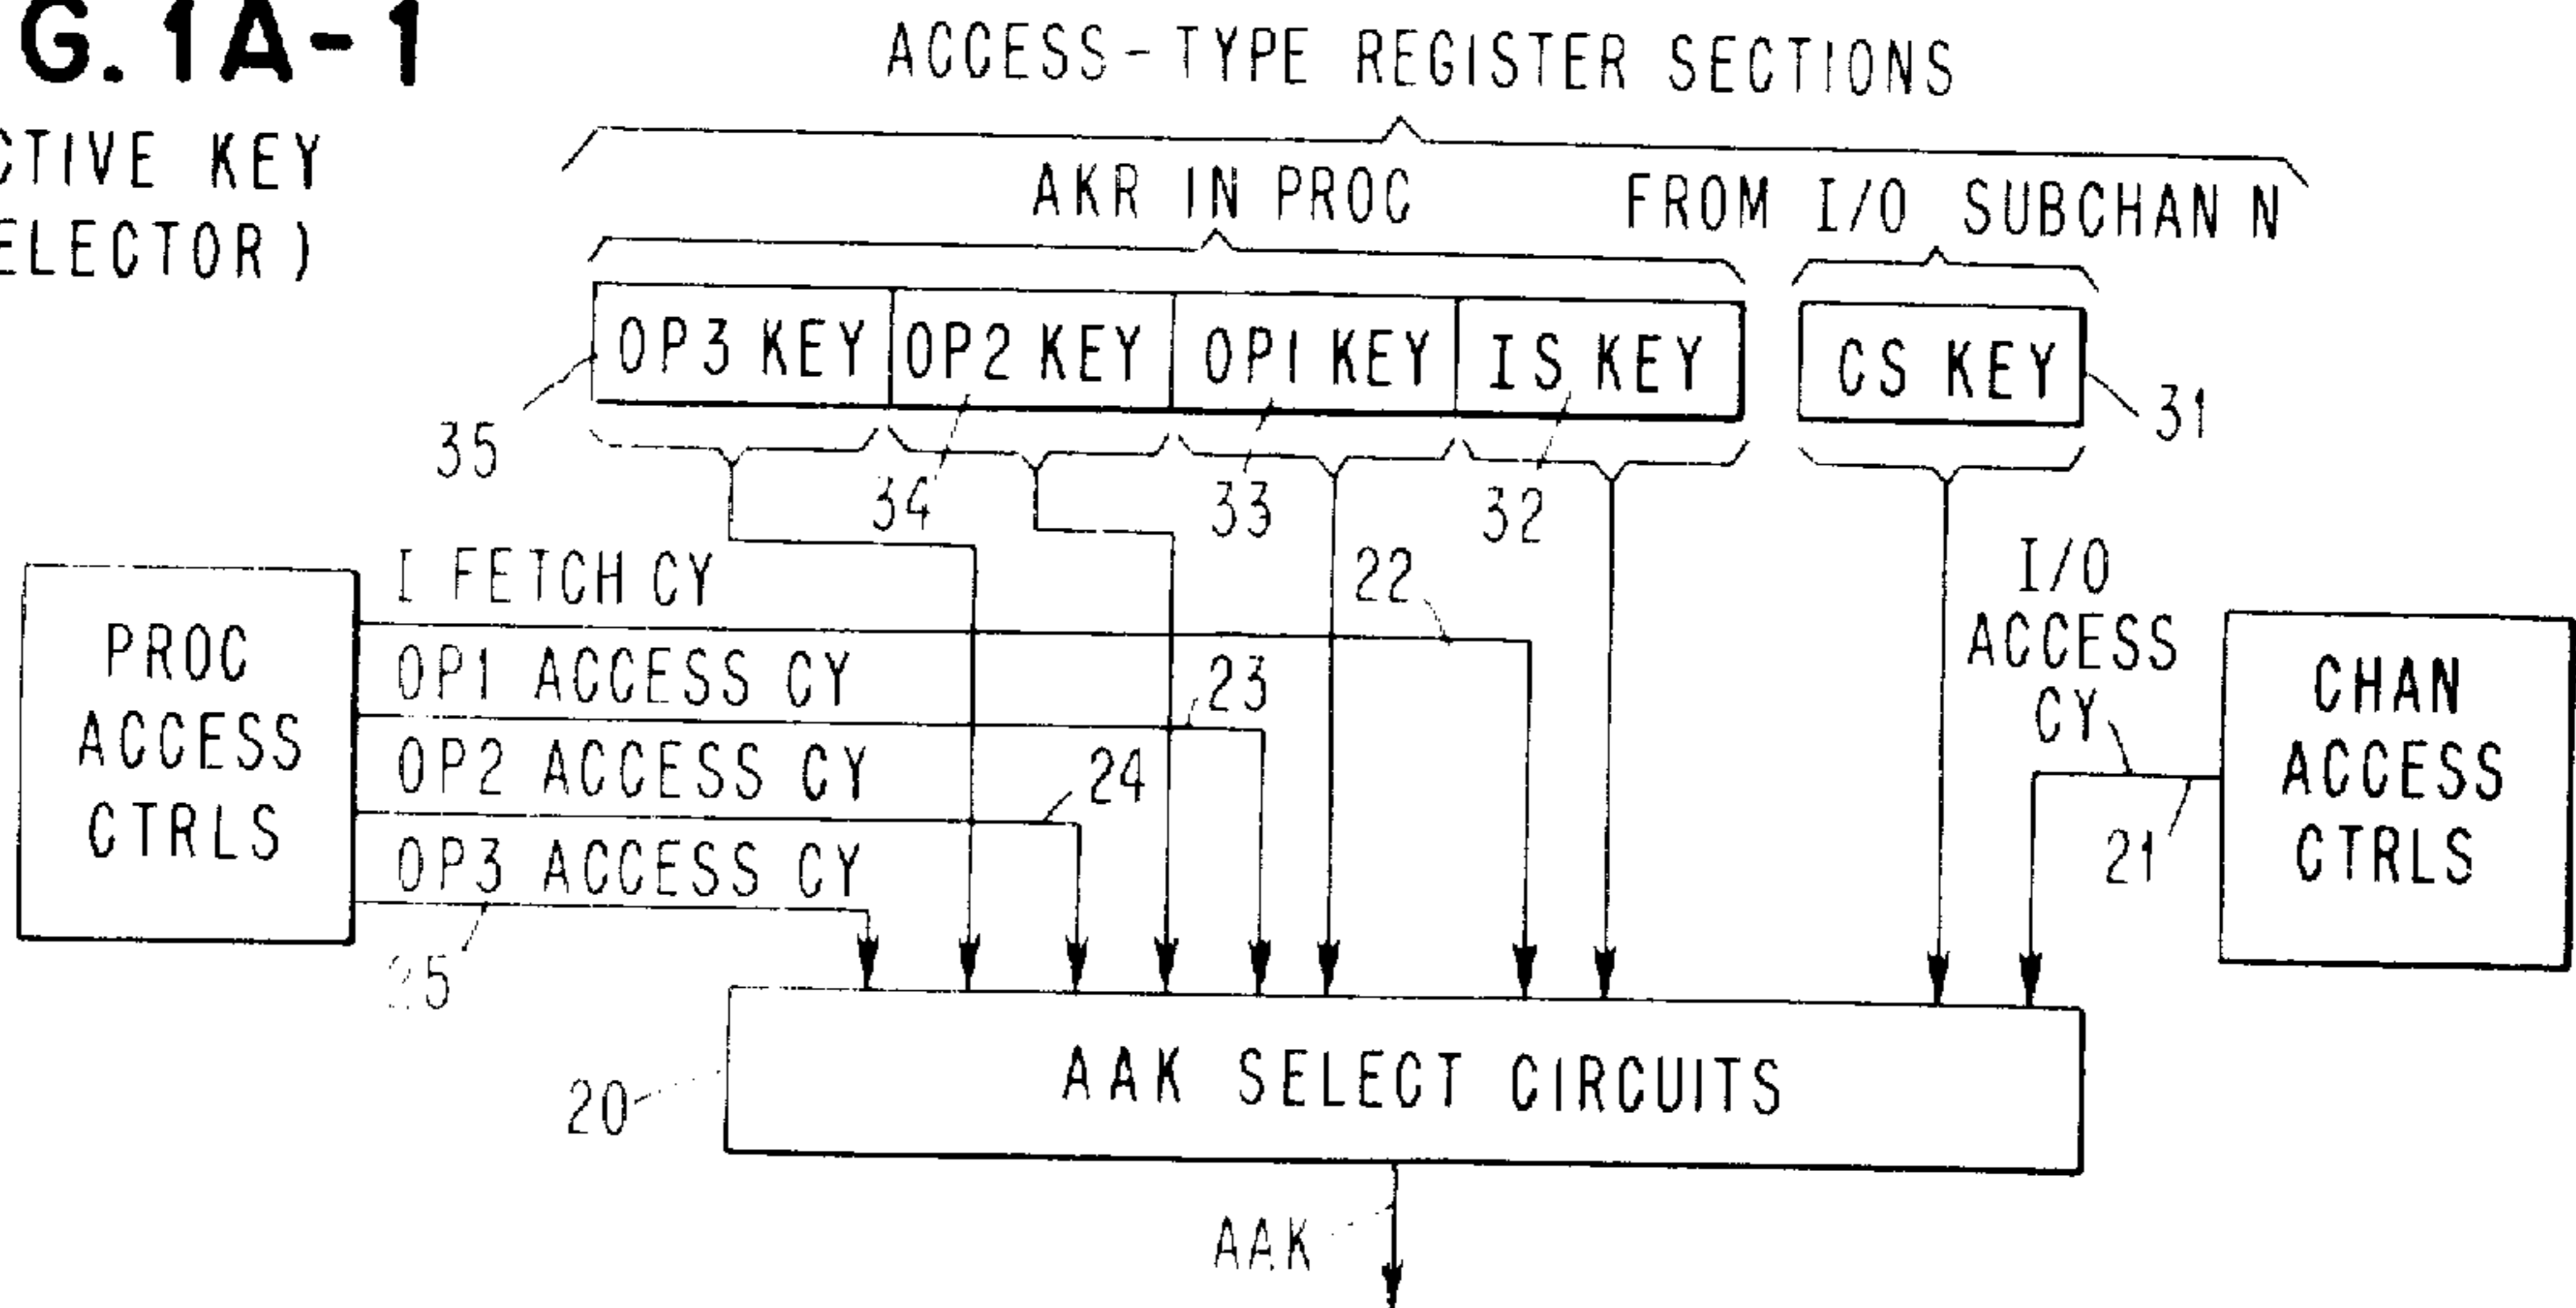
G. 1A-1

CTIVE KEY
ELECTOR)

ACCESS-TYPE REGISTER SECTIONS

AKR IN PROC

FROM I/O SUBCHAN N

OP3 KEY
OP2 KEY
OP1 KEY
IS KEY
CS KEY

31

35
34
33
32

I FETCH CY
OP1 ACCESS CY
OP2 ACCESS CY
OP3 ACCESS CY

22
23
24
25

PROC ACCESS CTRLS

I/O ACCESS CY

CHAN ACCESS CTRLS

21

20

AAK SELECT CIRCUITS

AAK